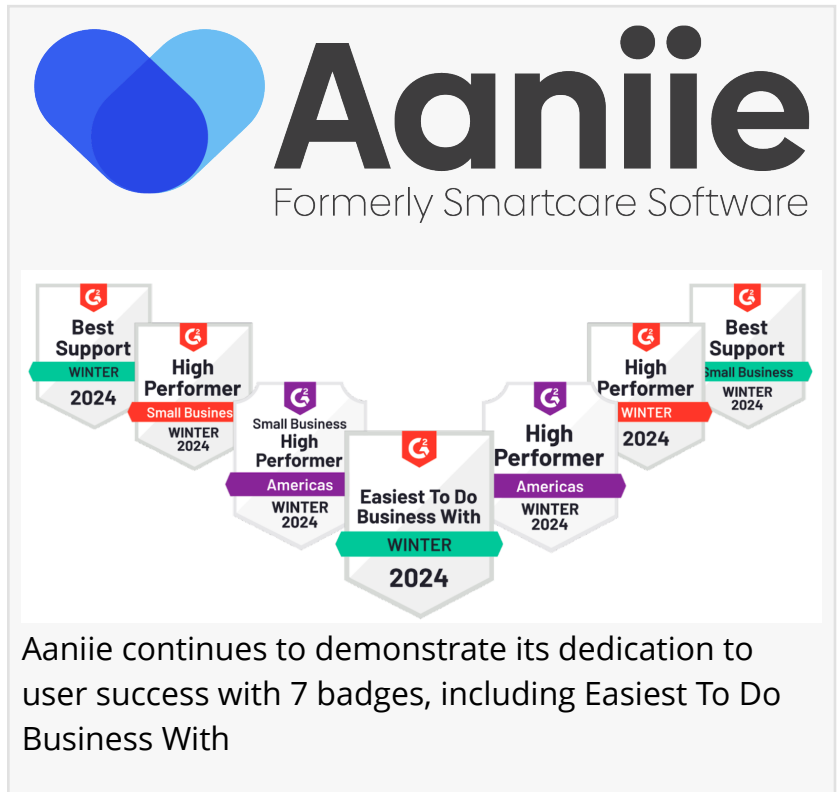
Aaniie

Formerly Smartcare Software

G2
Best Support
WINTER
2024

G2
High Performer
Small Business
WINTER
2024

G2
Small Business
High Performer
Americas
WINTER
2024

G2
Easiest To Do Business With
WINTER
2024

G2
High Performer
Americas
WINTER
2024

G2
High Performer
WINTER
2024

G2
Best Support
Small Business
WINTER
2024

Aaniie continues to demonstrate its dedication to user success with 7 badges, including Easiest To Do Business With